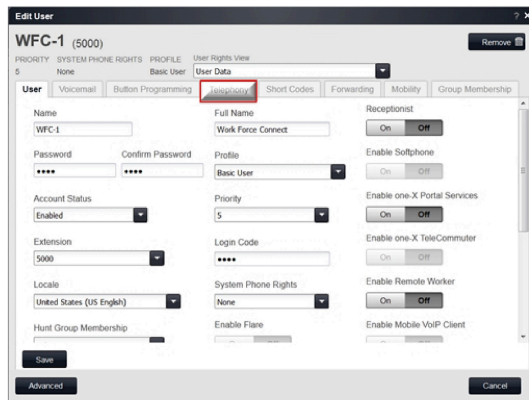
Edit User

? ×

WFC-1 (5000)

PRIORITY SYSTEM PHONE RIGHTS PROFILE User Rights View
5 None Basic User User Data

Remove

User | Voicemail | Button Programming | Telephony | Short Codes | Forwarding | Mobility | Group Membership

Name
WFC-1

Full Name
Work Force Connect

Receptionist
On Off

Password
••••

Confirm Password
••••

Profile
Basic User

Enable Softphone
On Off

Account Status
Enabled

Priority
5

Enable one-X Portal Services
On Off

Extension
5000

Login Code
••••

Enable one-X TeleCommuter
On Off

Locale
United States (US English)

System Phone Rights
None

Enable Remote Worker
On Off

Hunt Group Membership

Enable Flare

Enable Mobile VoIP Client

Save

Advanced

Cancel